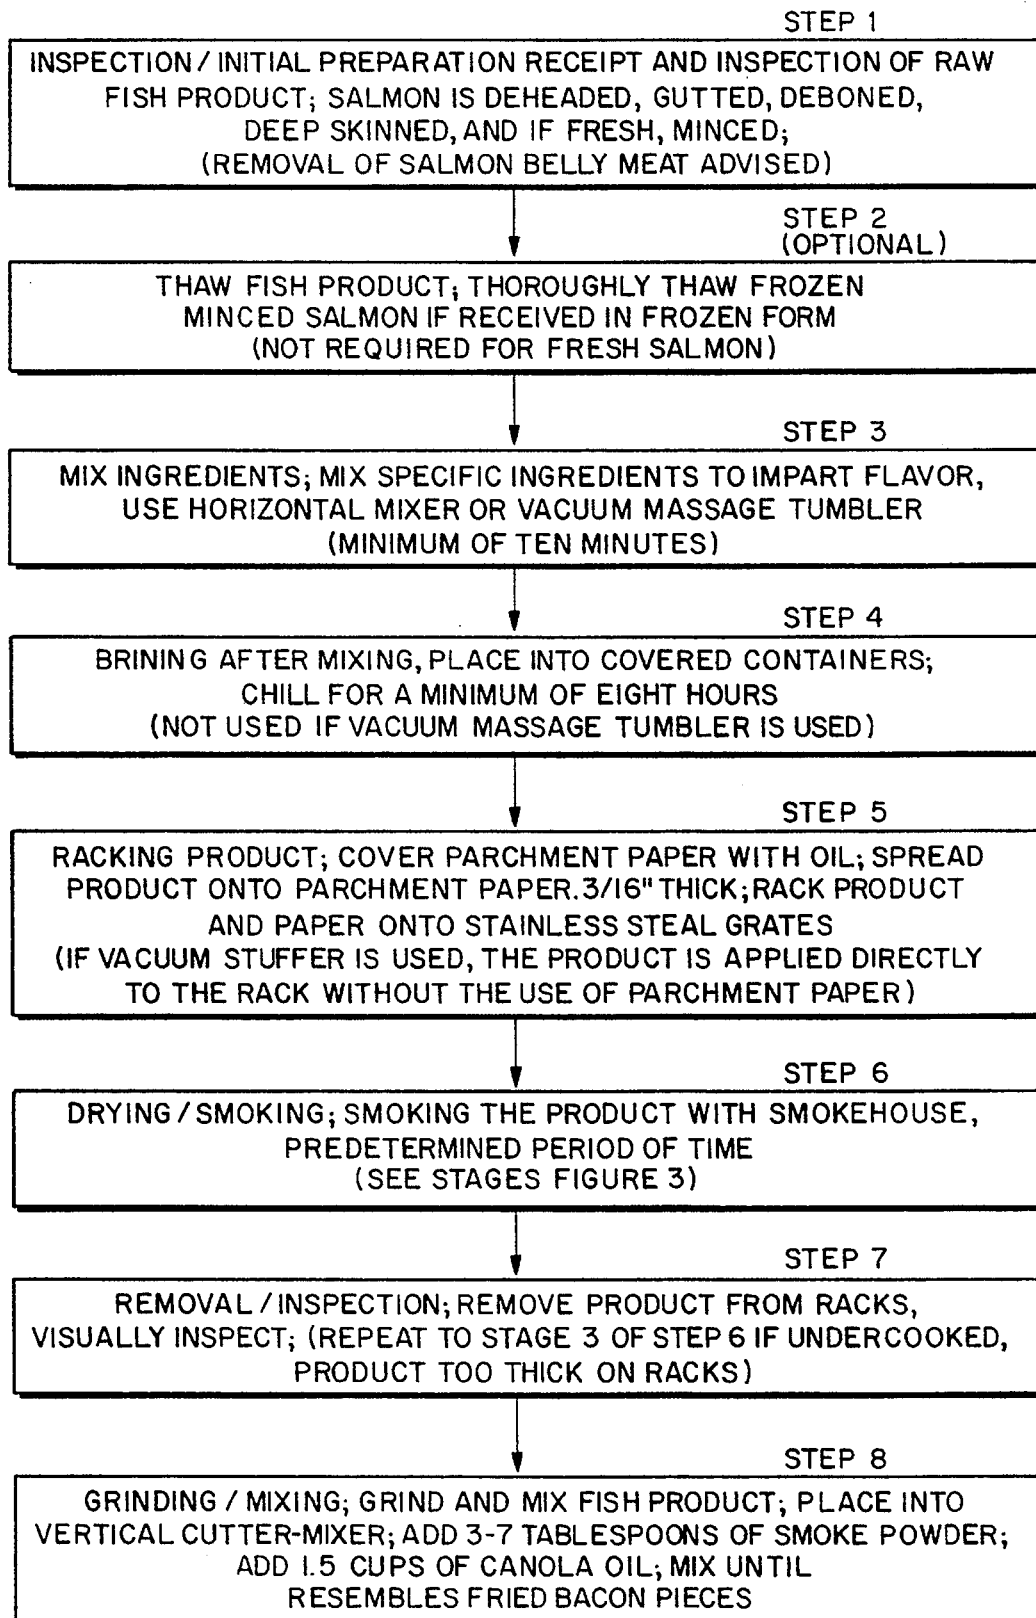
STEP 1

INSPECTION / INITIAL PREPARATION RECEIPT AND INSPECTION OF RAW FISH PRODUCT; SALMON IS DEHEADED, GUTTED, DEBONED, DEEP SKINNED, AND IF FRESH, MINCED; (REMOVAL OF SALMON BELLY MEAT ADVISED)

STEP 2 (OPTIONAL)

THAW FISH PRODUCT; THOROUGHLY THAW FROZEN MINCED SALMON IF RECEIVED IN FROZEN FORM (NOT REQUIRED FOR FRESH SALMON)

STEP 3

MIX INGREDIENTS; MIX SPECIFIC INGREDIENTS TO IMPART FLAVOR, USE HORIZONTAL MIXER OR VACUUM MASSAGE TUMBLER (MINIMUM OF TEN MINUTES)

STEP 4

BRINING AFTER MIXING, PLACE INTO COVERED CONTAINERS; CHILL FOR A MINIMUM OF EIGHT HOURS (NOT USED IF VACUUM MASSAGE TUMBLER IS USED)

STEP 5

RACKING PRODUCT; COVER PARCHMENT PAPER WITH OIL; SPREAD PRODUCT ONTO PARCHMENT PAPER. 3/16" THICK; RACK PRODUCT AND PAPER ONTO STAINLESS STEAL GRATES (IF VACUUM STUFFER IS USED, THE PRODUCT IS APPLIED DIRECTLY TO THE RACK WITHOUT THE USE OF PARCHMENT PAPER)

STEP 6

DRYING / SMOKING; SMOKING THE PRODUCT WITH SMOKEHOUSE, PREDETERMINED PERIOD OF TIME (SEE STAGES FIGURE 3)

STEP 7

REMOVAL / INSPECTION; REMOVE PRODUCT FROM RACKS, VISUALLY INSPECT; (REPEAT TO STAGE 3 OF STEP 6 IF UNDERCOOKED, PRODUCT TOO THICK ON RACKS)

STEP 8

GRINDING / MIXING; GRIND AND MIX FISH PRODUCT; PLACE INTO VERTICAL CUTTER-MIXER; ADD 3-7 TABLESPOONS OF SMOKE POWDER; ADD 1.5 CUPS OF CANOLA OIL; MIX UNTIL RESEMBLES FRIED BACON PIECES